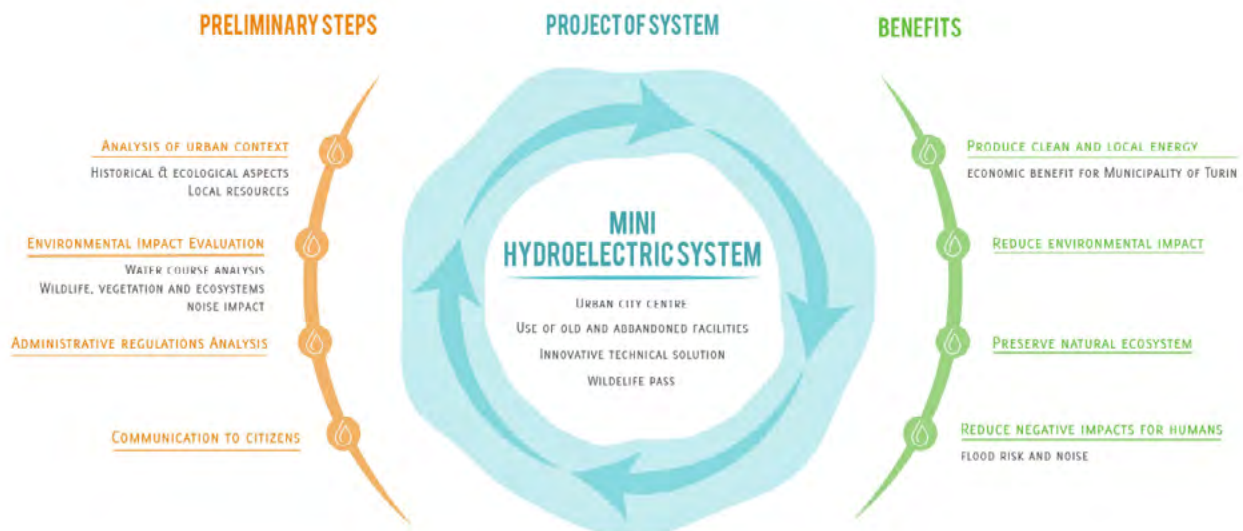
PRELIMINARY STEPS

Analysis of urban context
Historical & ecological aspects
Local resources

Environmental Impact Evaluation
Water course analysis
Wildlife, vegetation and ecosystems
noise impact

Administrative regulations Analysis

Communication to citizens

PROJECT OF SYSTEM

MINI HYDROELECTRIC SYSTEM

Urban city centre
Use of old and abbandoned facilities
Innovative technical solution
Wildelife pass

BENEFITS

Produce clean and local energy
economic benefit for Municipality of Turin

Reduce environmental impact

Preserve natural ecosystem

Reduce negative impacts for humans
flood risk and noise